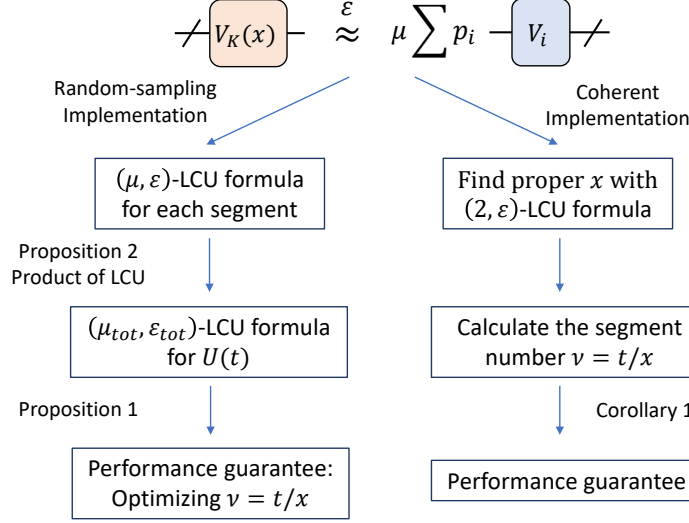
$V_K(x)$ $\overset{\varepsilon}{\approx}$ $\mu \sum p_i$ $V_i$

Random-sampling Implementation

Coherent Implementation

$(\mu, \varepsilon)$-LCU formula for each segment

Find proper $x$ with $(2, \varepsilon)$-LCU formula

Proposition 2 Product of LCU

$(\mu_{tot}, \varepsilon_{tot})$-LCU formula for $U(t)$

Calculate the segment number $\nu = t/x$

Proposition 1

Corollary 1

Performance guarantee: Optimizing $\nu = t/x$

Performance guarantee